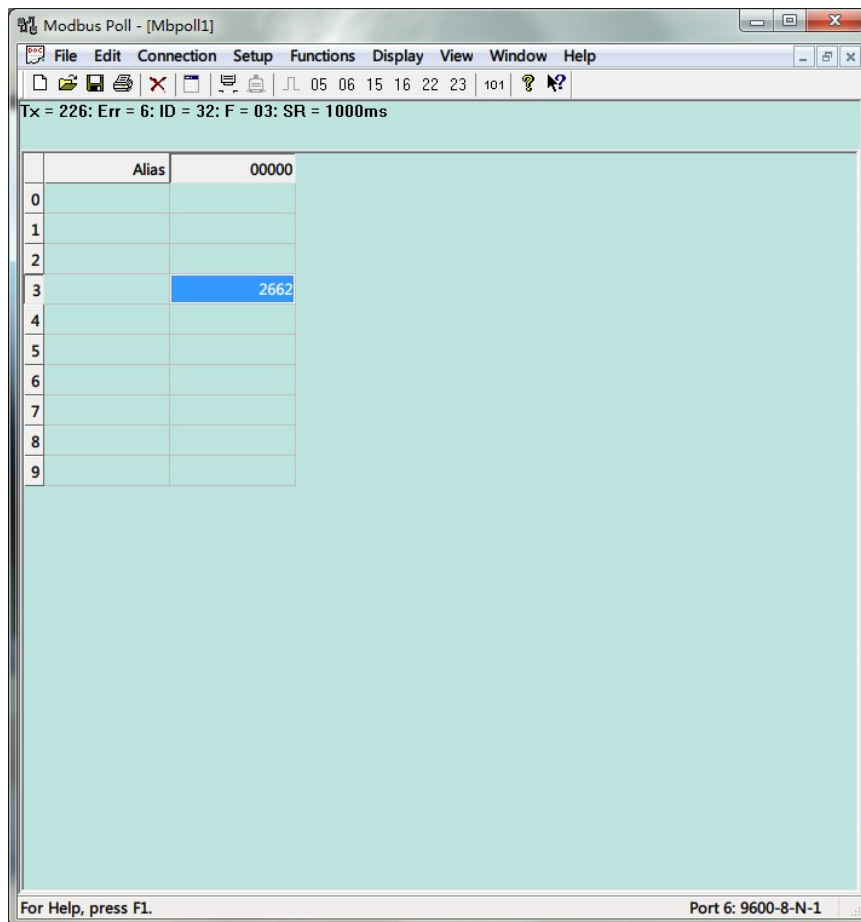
Modbus Poll - [Mbpoll1]

File Edit Connection Setup Functions Display View Window Help

05 06 15 16 22 23 101

Tx = 226: Err = 6: ID = 32: F = 03: SR = 1000ms

| | Alias | 00000 |
|---|---|---|
| 0 | | |
| 1 | | |
| 2 | | |
| 3 | | 2662 |
| 4 | | |
| 5 | | |
| 6 | | |
| 7 | | |
| 8 | | |
| 9 | | |

For Help, press F1.

Port 6: 9600-8-N-1